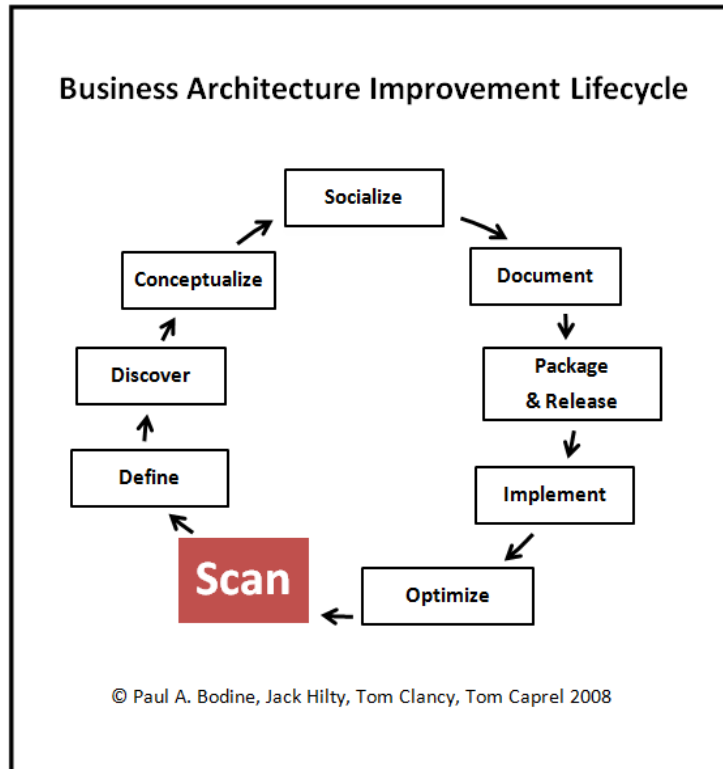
Business Architecture Improvement Lifecycle

Socialize

Document

Package & Release

Implement

Optimize

Scan

Define

Discover

Conceptualize

© Paul A. Bodine, Jack Hilty, Tom Clancy, Tom Caprel 2008